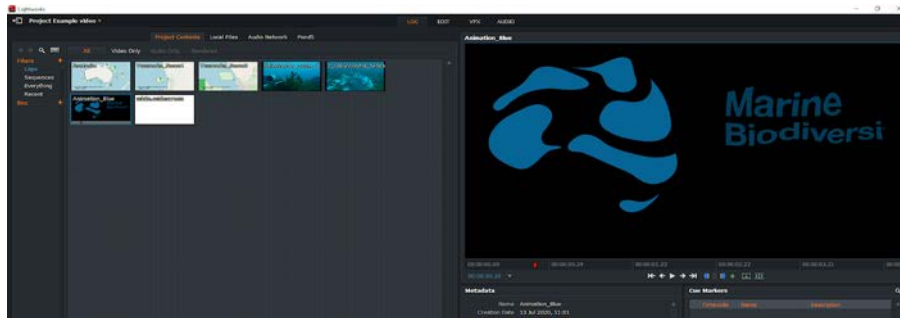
Lightworks

Project Example video

LOG EDIT VFX AUDIO

Project Contents Local Files Audio Network Pond5

All Video Only Audio Only Rendered

Filters
Clips
Sequences
Everything
Recent
Bins

Australia
Animation_Blue

Animation_Blue

Marine Biodiversi

00:00:00:00 00:00:00:24 00:00:01:22 00:00:02:22 00:00:03:21

00:00:00:00

Metadata

Name Animation_Blue
Creation Date 13 Jul 2020, 11:01

Cue Markers

Timecode Name Description